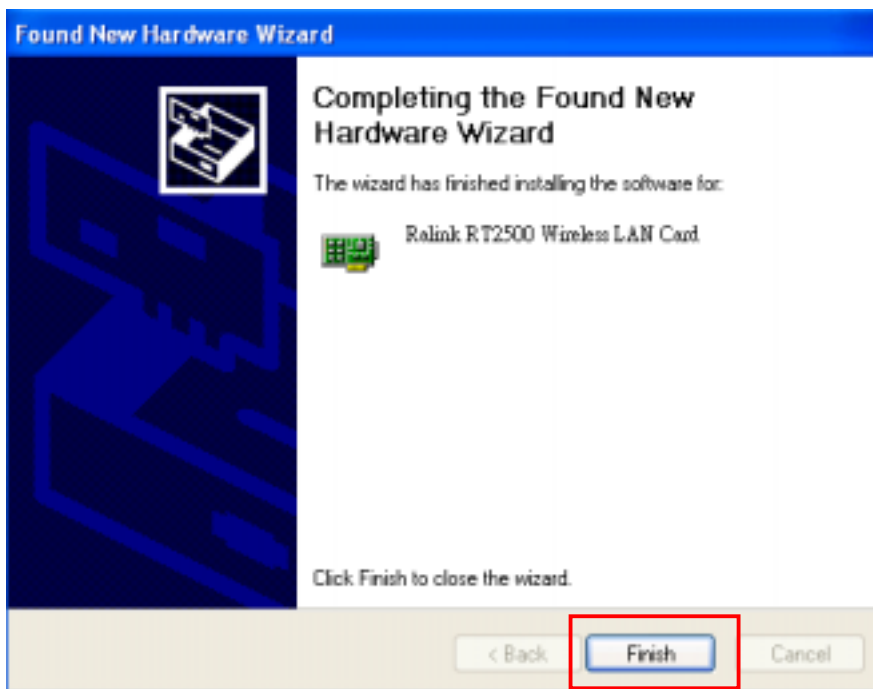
Found New Hardware Wizard

Completing the Found New Hardware Wizard

The wizard has finished installing the software for:

Ralink RT2500 Wireless LAN Card

Click Finish to close the wizard.

< Back
Finish
Cancel